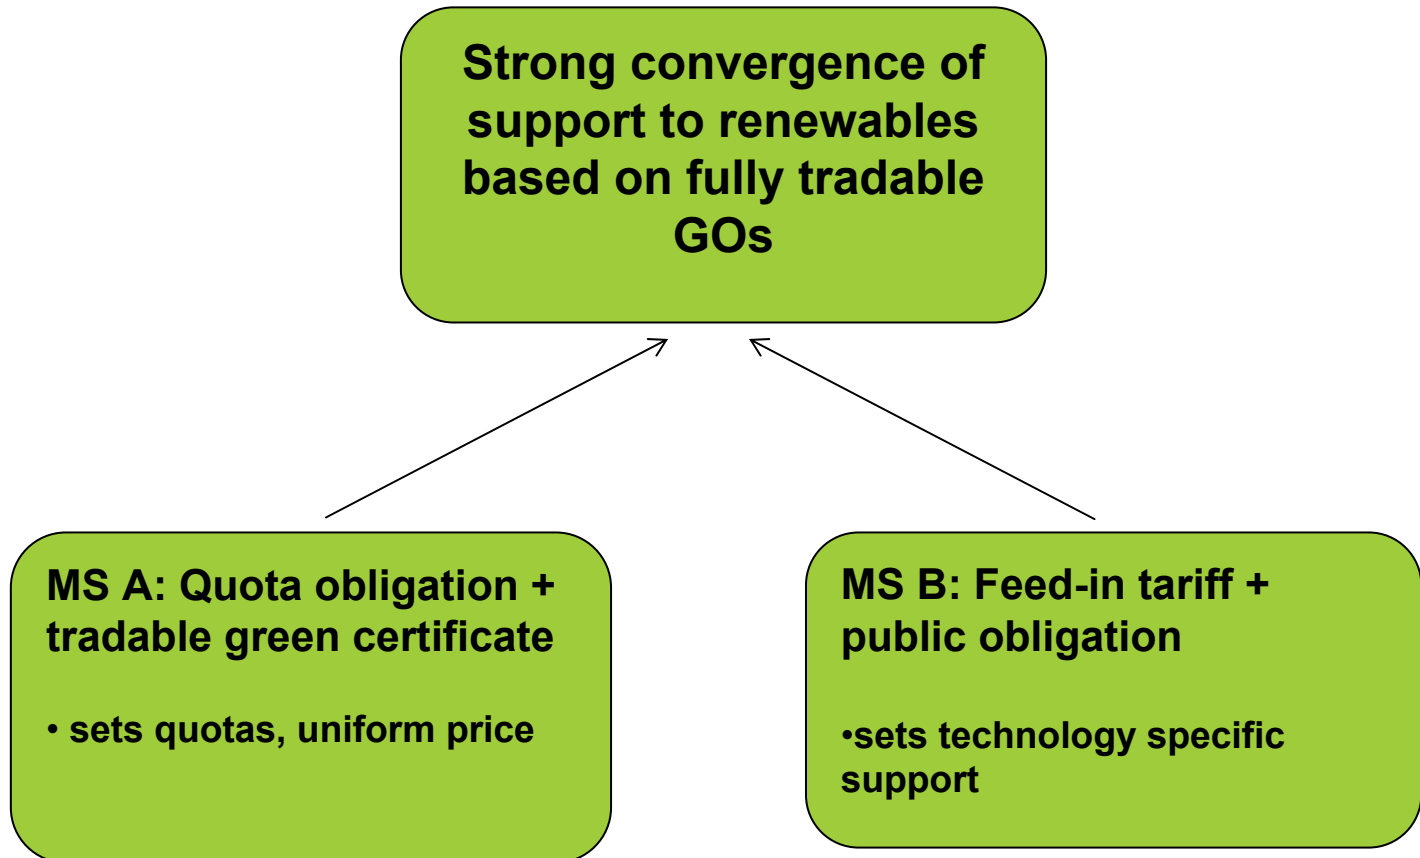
Strong convergence of support to renewables based on fully tradable GOs

MS A: Quota obligation + tradable green certificate

• sets quotas, uniform price

MS B: Feed-in tariff + public obligation

•sets technology specific support